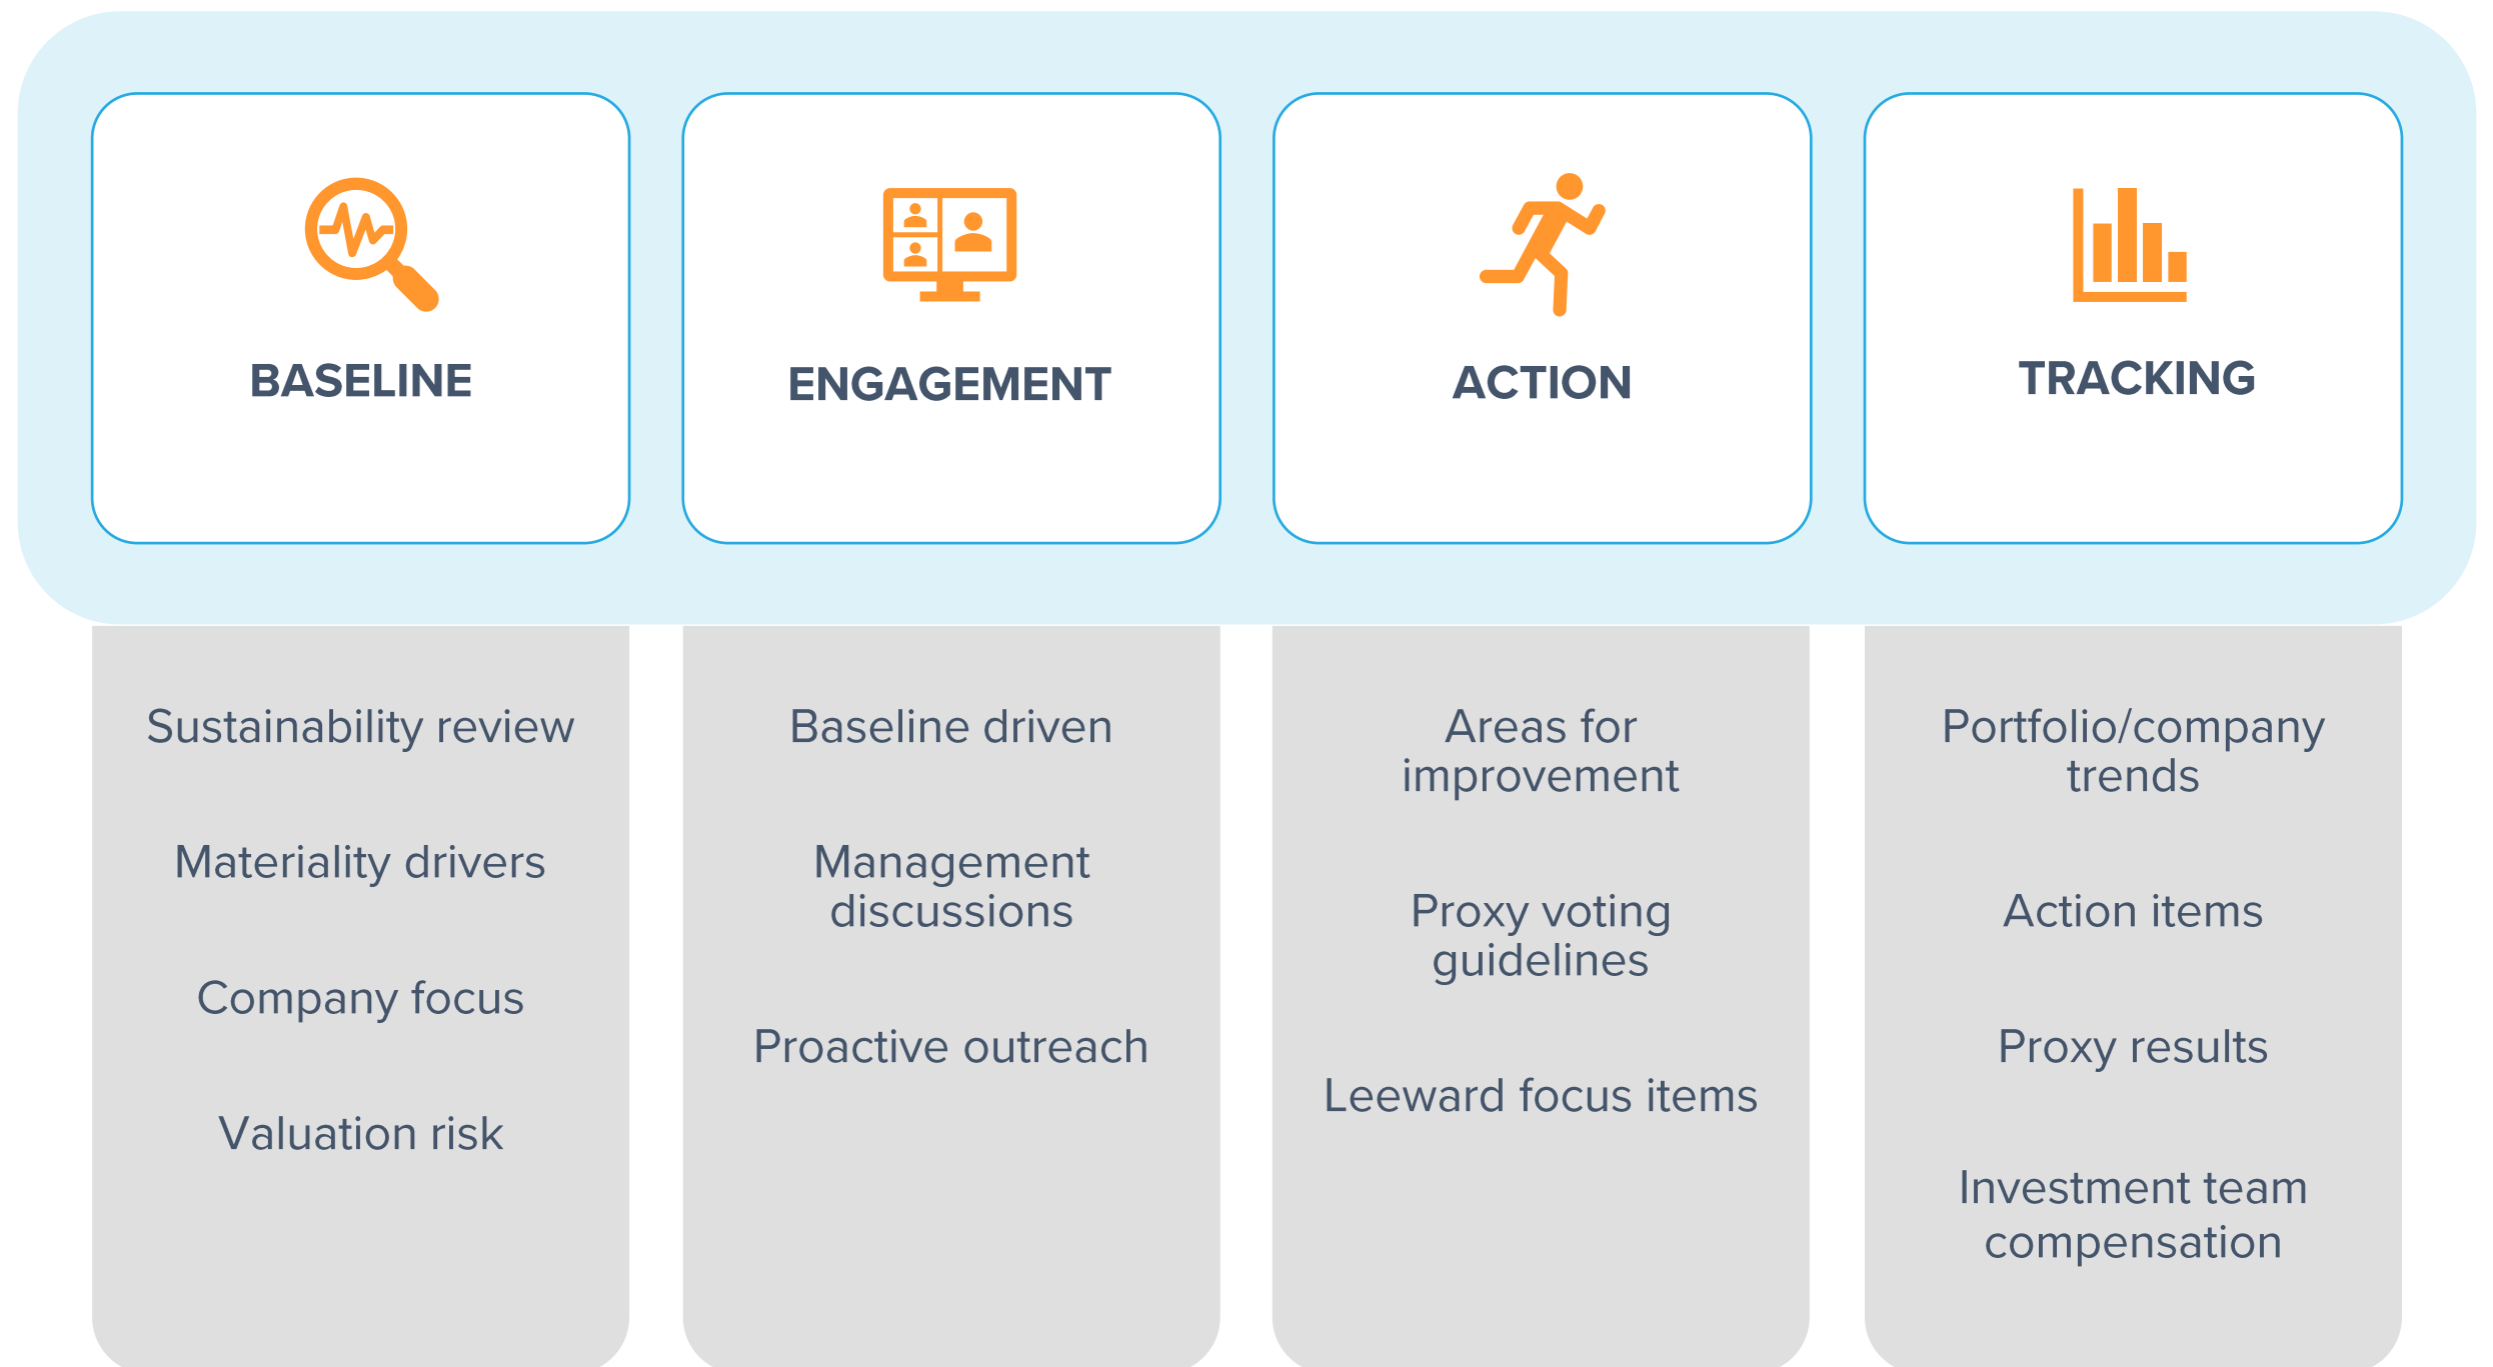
BASELINE

Sustainability review

Materiality drivers

Company focus

Valuation risk

ENGAGEMENT

Baseline driven

Management discussions

Proactive outreach

ACTION

Areas for improvement

Proxy voting guidelines

Leeward focus items

TRACKING

Portfolio/company trends

Action items

Proxy results

Investment team compensation